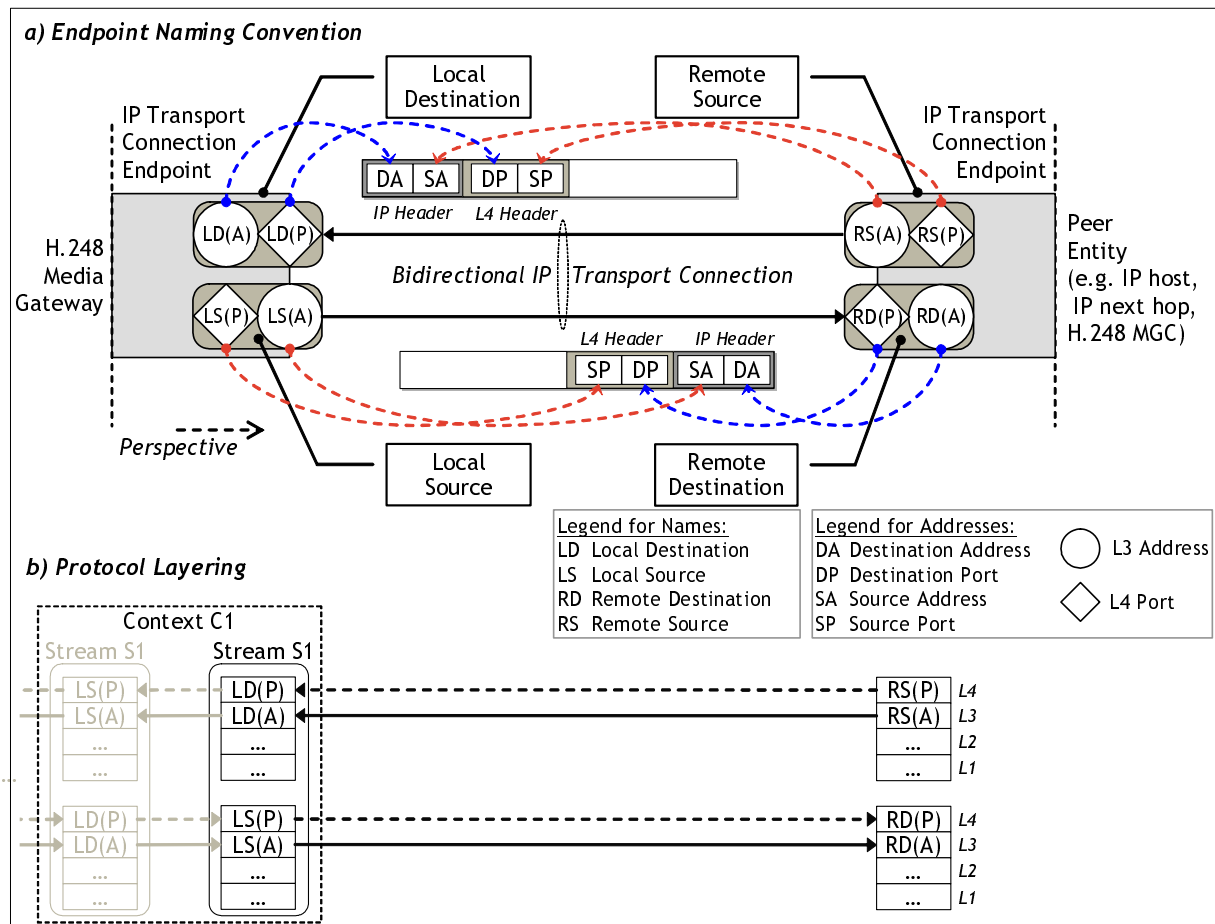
a) Endpoint Naming Convention

Local Destination

Remote Source

IP Transport Connection Endpoint

IP Transport Connection Endpoint

| DA | SA |
|---|---|

| DP | SP |
|---|---|

IP Header

L4 Header

H.248 Media Gateway

LD(A) LD(P)

RS(A) RS(P)

Peer Entity (e.g. IP host, IP next hop, H.248 MGC)

Bidirectional IP Transport Connection

LS(P) LS(A)

RD(P) RD(A)

L4 Header

IP Header

| SP | DP |
|---|---|

| SA | DA |
|---|---|

Perspective

Local Source

Remote Destination

Legend for Names:
LD Local Destination
LS Local Source
RD Remote Destination
RS Remote Source

Legend for Addresses:
DA Destination Address
DP Destination Port
SA Source Address
SP Source Port

L3 Address

L4 Port

b) Protocol Layering

Context C1

Stream S1

Stream S1

LS(P)
LS(A)
...
...

LD(P)
LD(A)
...
...

LD(P)
LD(A)
...
...

LS(P)
LS(A)
...
...

RS(P) L4
RS(A) L3
... L2
... L1

RD(P) L4
RD(A) L3
... L2
... L1